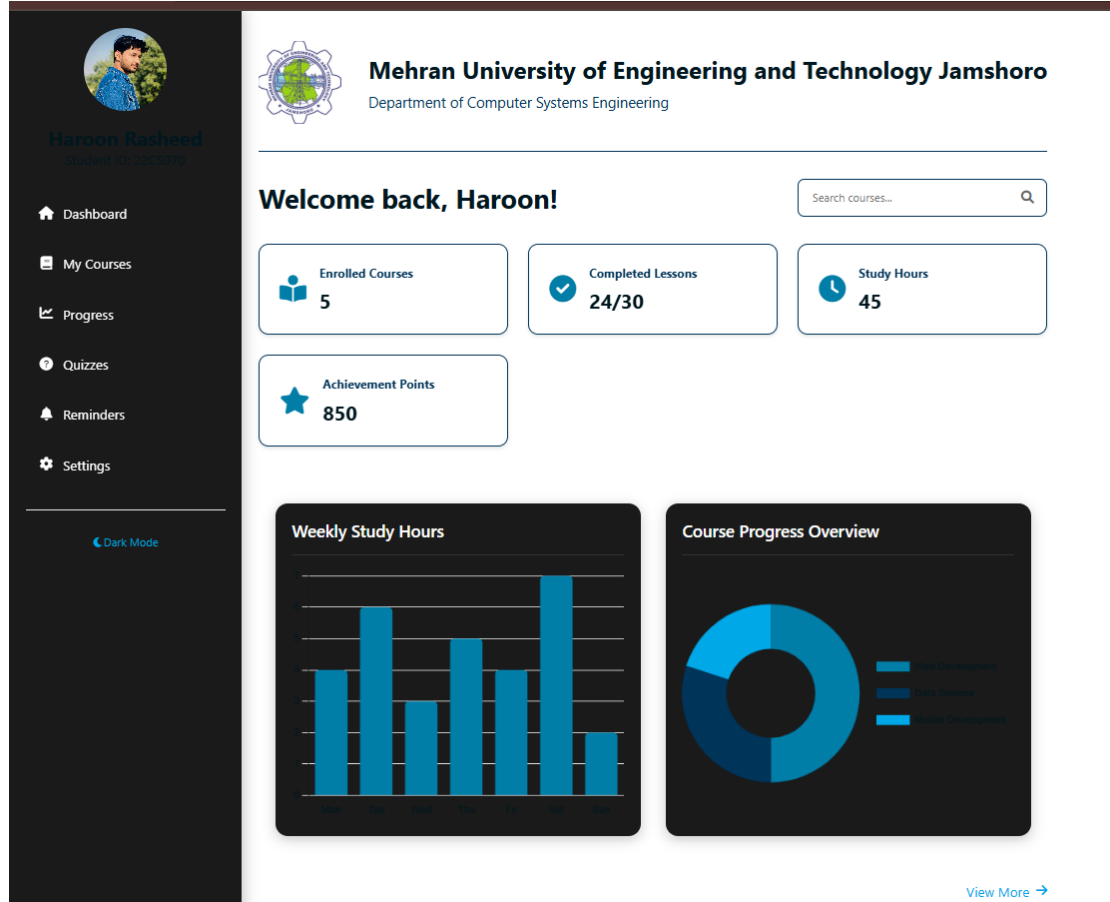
Haroon Rasheed
Student ID: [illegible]

Dashboard
My Courses
Progress
Quizzes
Reminders
Settings

Dark Mode

Mehran University of Engineering and Technology Jamshoro
Department of Computer Systems Engineering

Welcome back, Haroon!

Search courses...

Enrolled Courses
5

Completed Lessons
24/30

Study Hours
45

Achievement Points
850

Weekly Study Hours

Mon Tue Wed Thu Fri Sat Sun

Course Progress Overview

Web Development
Data Science
Mobile Development

View More →